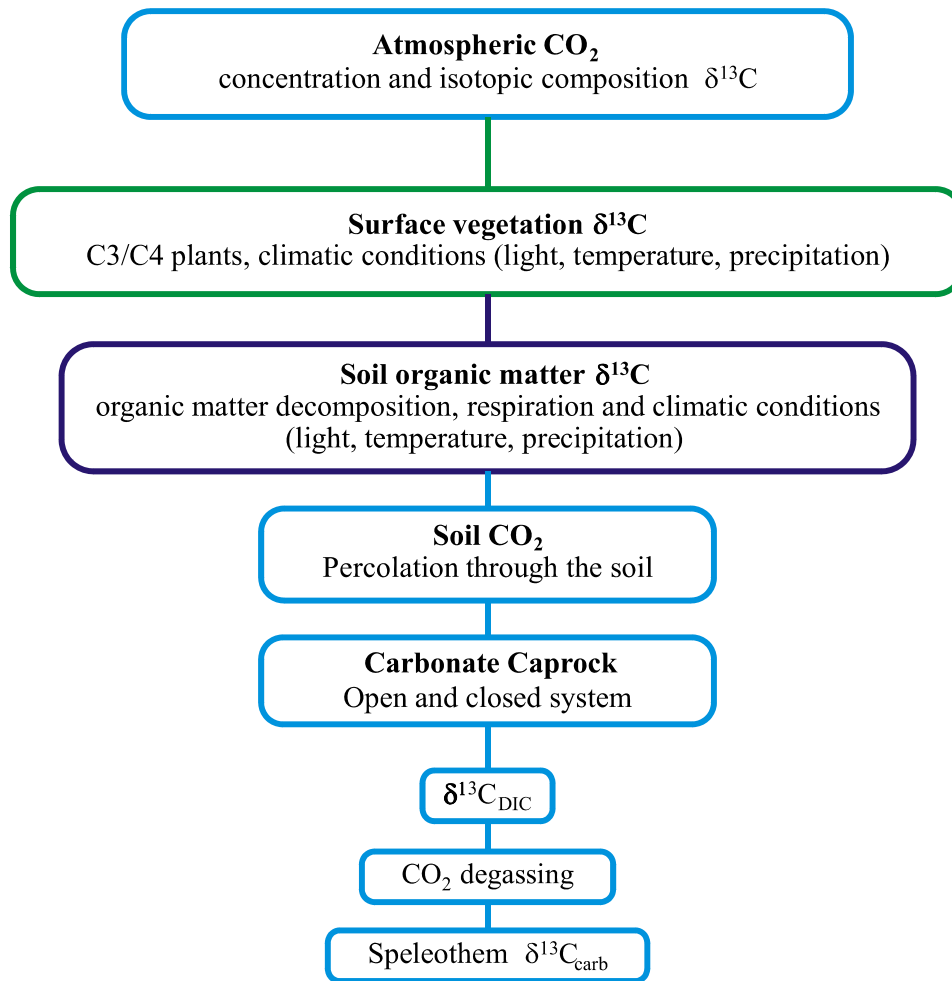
**Atmospheric $CO_2$**
concentration and isotopic composition $\delta^{13}C$

**Surface vegetation $\delta^{13}C$**
C3/C4 plants, climatic conditions (light, temperature, precipitation)

**Soil organic matter $\delta^{13}C$**
organic matter decomposition, respiration and climatic conditions (light, temperature, precipitation)

**Soil $CO_2$**
Percolation through the soil

**Carbonate Caprock**
Open and closed system

$\delta^{13}C_{DIC}$

$CO_2$ degassing

Speleothem $\delta^{13}C_{carb}$